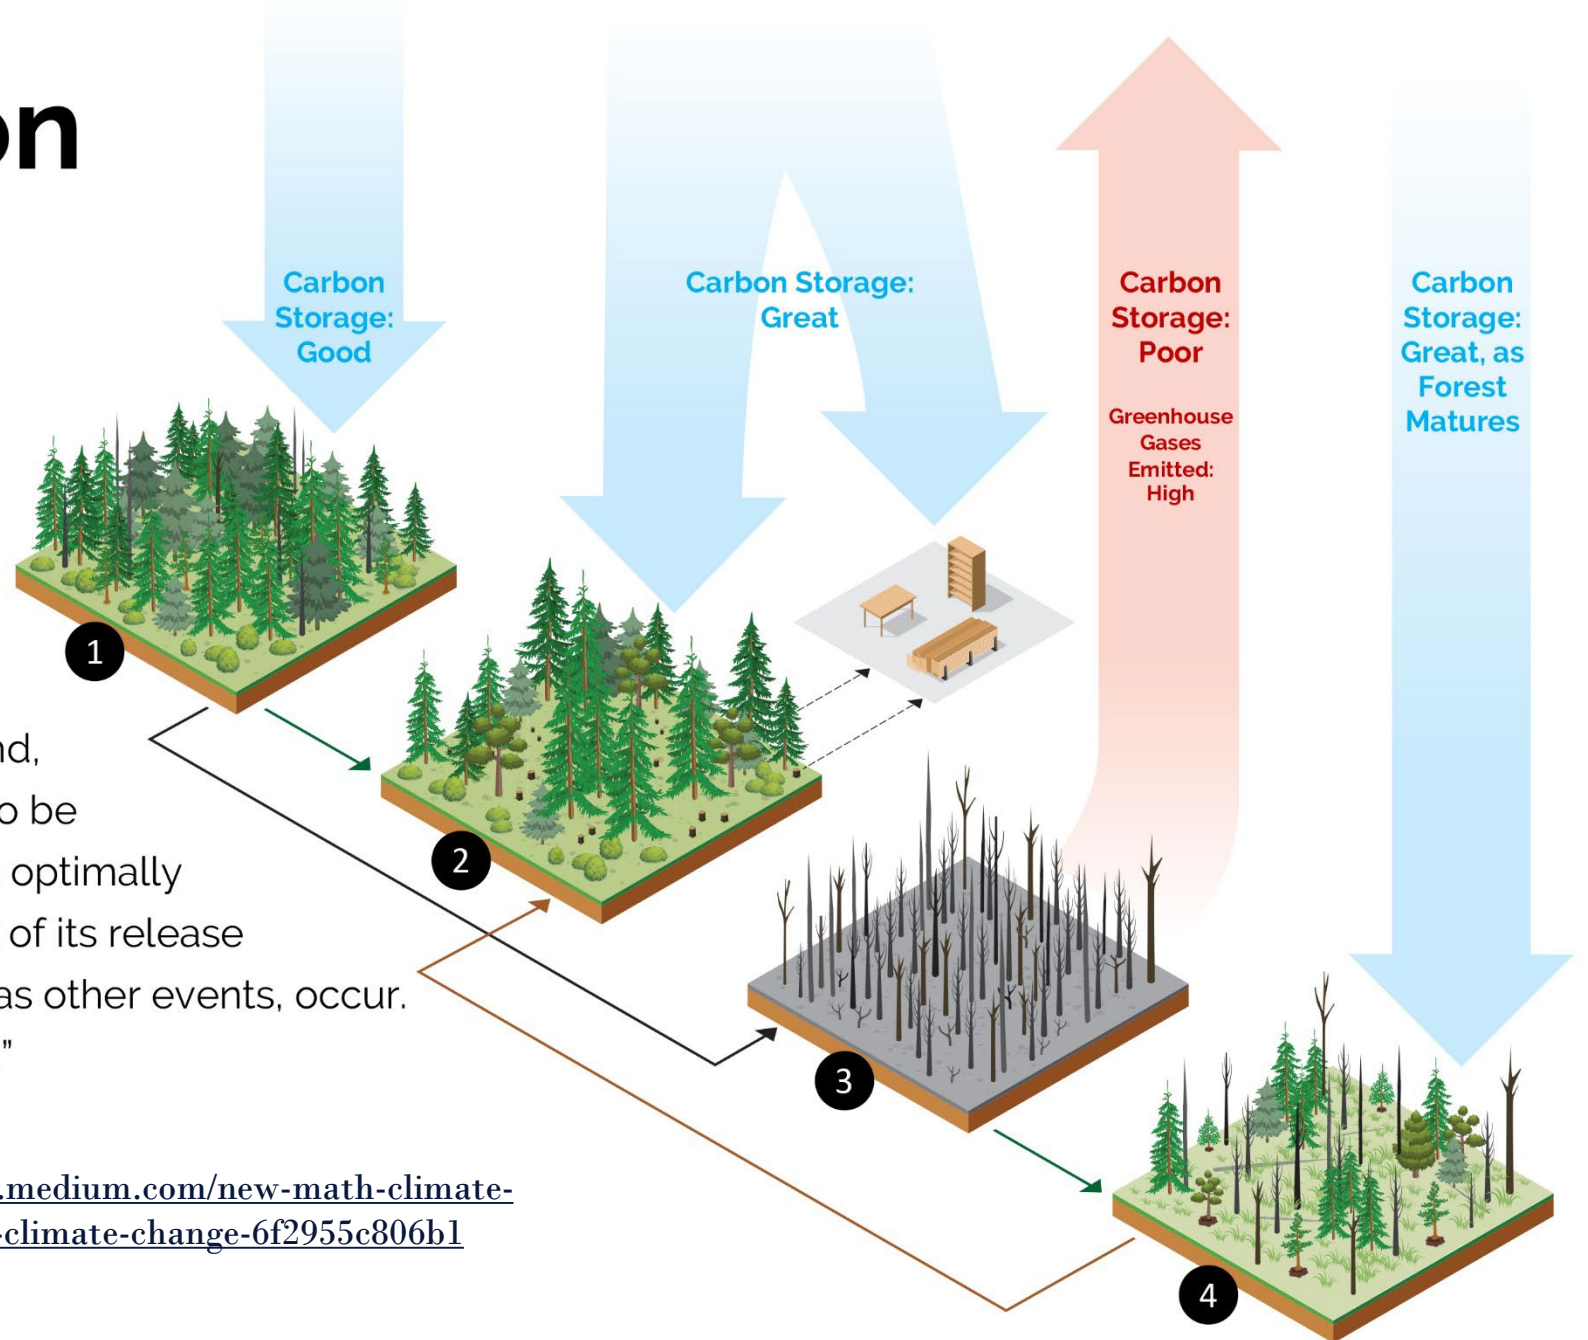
on

Carbon Storage: Good

Carbon Storage: Great

Carbon Storage: Poor

Greenhouse Gases Emitted: High

Carbon Storage: Great, as Forest Matures

1

2

3

4

nd,
o be
optimally
of its release
as other events, occur.
"

.medium.com/new-math-climate-
-climate-change-6f2955c806b1